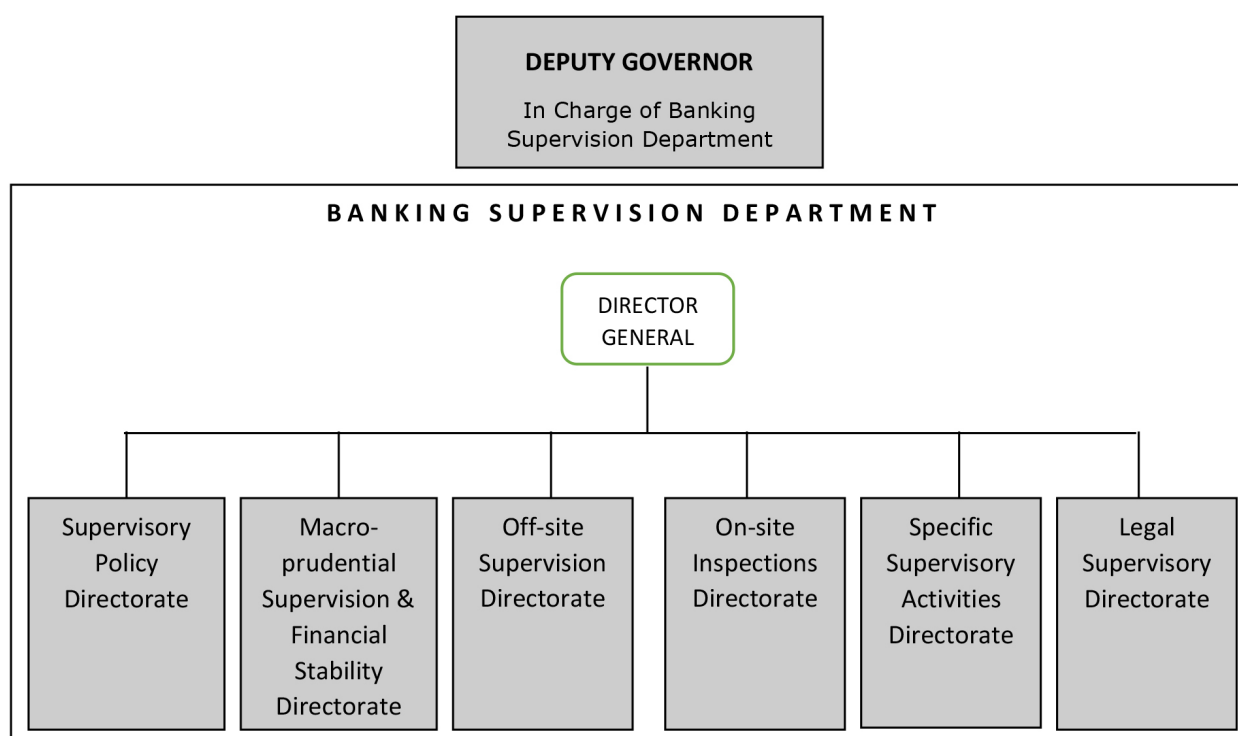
DEPUTY GOVERNOR
In Charge of Banking Supervision Department

BANKING SUPERVISION DEPARTMENT

DIRECTOR GENERAL

Supervisory Policy Directorate

Macro-prudential Supervision & Financial Stability Directorate

Off-site Supervision Directorate

On-site Inspections Directorate

Specific Supervisory Activities Directorate

Legal Supervisory Directorate